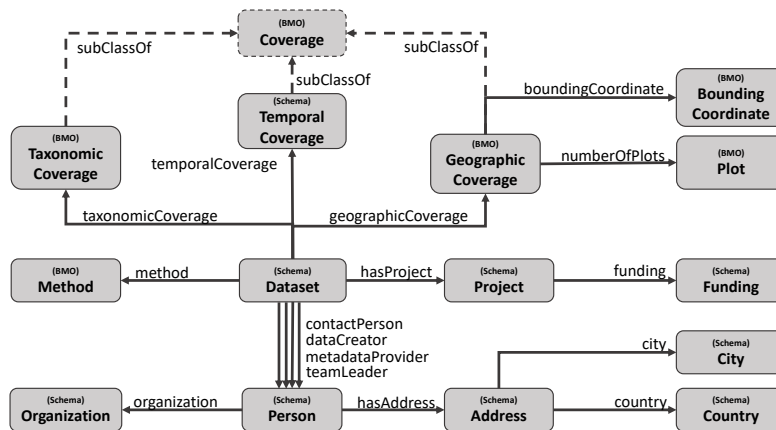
(BMO)
Coverage

subClassOf

subClassOf

subClassOf

(Schema)
Temporal Coverage

(BMO)
Taxonomic Coverage

temporalCoverage

(BMO)
Geographic Coverage

boundingCoordinate

(BMO)
Bounding Coordinate

numberOfPlots

(BMO)
Plot

taxonomicCoverage

geographicCoverage

(BMO)
Method

method

(Schema)
Dataset

hasProject

(Schema)
Project

funding

(Schema)
Funding

contactPerson
dataCreator
metadataProvider
teamLeader

city

(Schema)
City

(Schema)
Organization

organization

(Schema)
Person

hasAddress

(Schema)
Address

country

(Schema)
Country